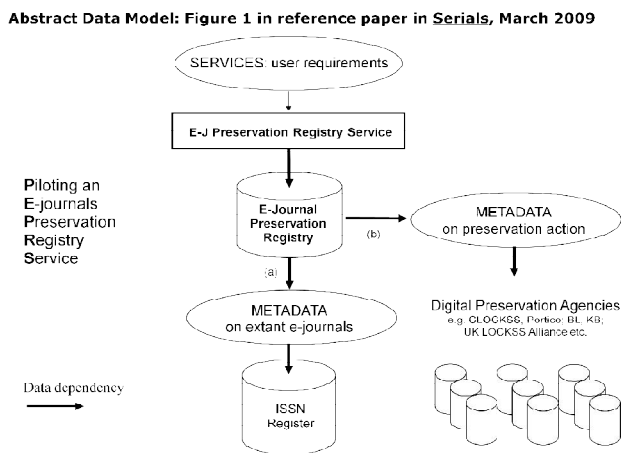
Abstract Data Model: Figure 1 in reference paper in Serials, March 2009

SERVICES: user requirements

E-J Preservation Registry Service

Piloting an E-journals Preservation Registry Service

E-Journal Preservation Registry

(b)

METADATA on preservation action

(a)

METADATA on extant e-journals

Digital Preservation Agencies
e.g. CLOCKSS; Portico; BL; KB;
UK LOCKSS Alliance etc.

Data dependency

ISSN Register